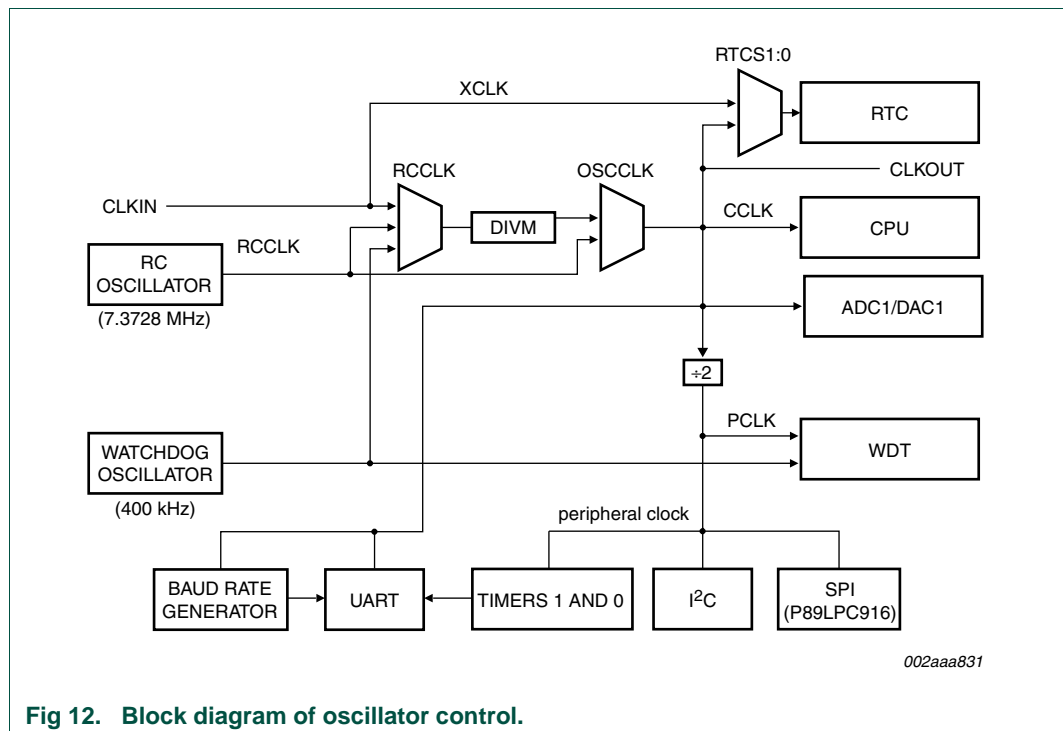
RTCS1:0

XCLK

RTC

CLKOUT

RCCLK

OSCCLK

CLKIN

DIVM

CCLK

CPU

RCCLK

RC OSCILLATOR

(7.3728 MHz)

ADC1/DAC1

$\div 2$

PCLK

WATCHDOG OSCILLATOR

WDT

(400 kHz)

peripheral clock

BAUD RATE GENERATOR

UART

TIMERS 1 AND 0

$I^2C$

SPI (P89LPC916)

002aaa831

Fig 12. Block diagram of oscillator control.